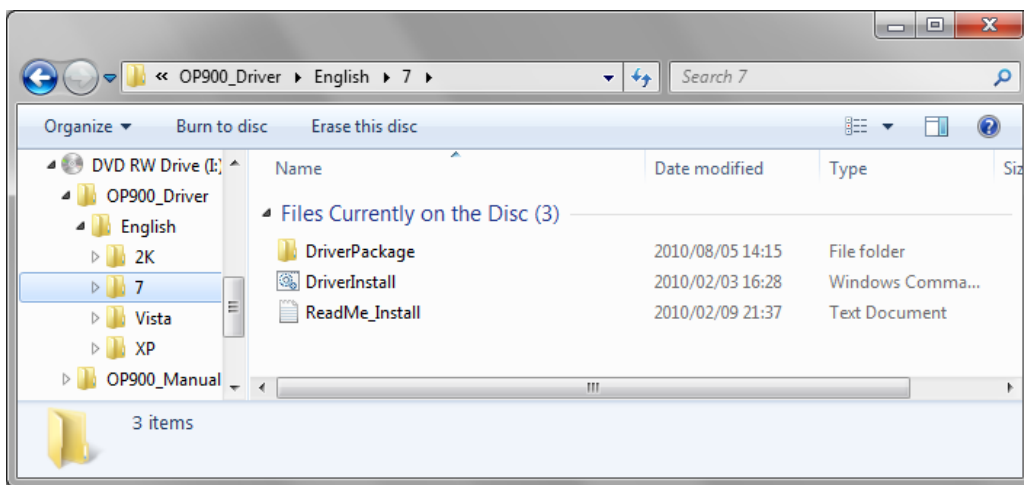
« OP900_Driver ▸ English ▸ 7 ▸

Search 7

Organize ▾ Burn to disc Erase this disc

DVD RW Drive (I:)
OP900_Driver
English
2K
7
Vista
XP
OP900_Manual

| Name | Date modified | Type | Siz |
|---|---|---|---|

Files Currently on the Disc (3)

| DriverPackage | 2010/08/05 14:15 | File folder |
|---|---|---|
| DriverInstall | 2010/02/03 16:28 | Windows Comma... |
| ReadMe_Install | 2010/02/09 21:37 | Text Document |

3 items